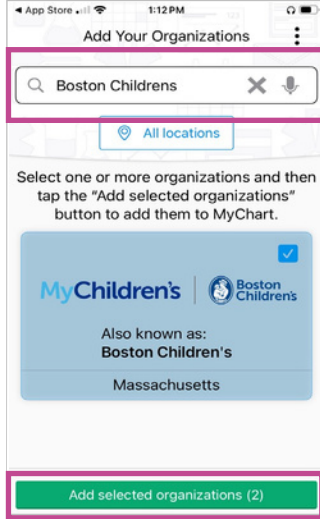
◀ App Store 1:12 PM

Add Your Organizations

Boston Childrens

All locations

Select one or more organizations and then tap the "Add selected organizations" button to add them to MyChart.

MyChildren's | Boston Children's

Also known as:
**Boston Children's**

Massachusetts

Add selected organizations (2)